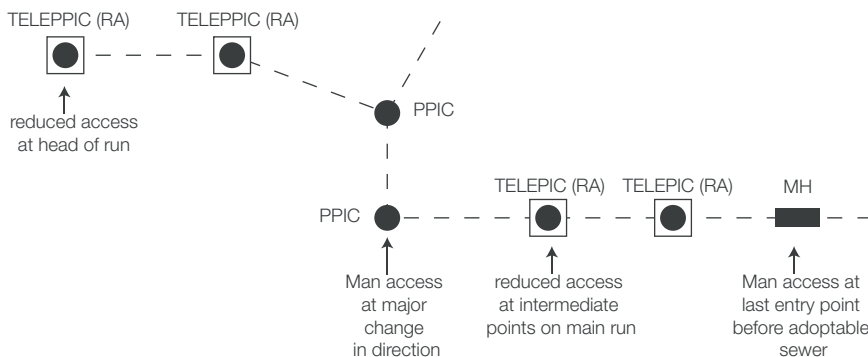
TELEPPIC (RA)

TELEPPIC (RA)

reduced access at head of run

PPIC

PPIC

TELEPIC (RA)

TELEPIC (RA)

MH

Man access at major change in direction

reduced access at intermediate points on main run

Man access at last entry point before adoptable sewer